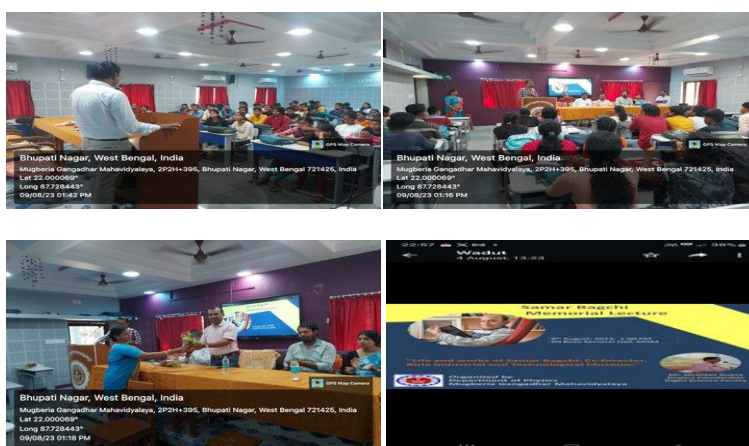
Bhupati Nagar, West Bengal, India
Mugberia Gangadhar Mahavidyalaya, 2P2H+395, Bhupati Nagar, West Bengal 721425, India
Lat 22.000069°
Long 87.728443°
09/08/23 01:42 PM

GPS Map Camera
Bhupati Nagar, West Bengal, India
Mugberia Gangadhar Mahavidyalaya, 2P2H+395, Bhupati Nagar, West Bengal 721425, India
Lat 22.000069°
Long 87.728443°
09/08/23 01:16 PM

GPS Map Camera
Bhupati Nagar, West Bengal, India
Mugberia Gangadhar Mahavidyalaya, 2P2H+395, Bhupati Nagar, West Bengal 721425, India
Lat 22.000069°
Long 87.728443°
09/08/23 01:18 PM

22:57
Wadut
4 August, 13:23
Samar Bagchi Memorial Lecture
"Life and works of Samar Bagchi Ex-Director, Birla Industrial and Technological Museum"
Organized by Department of Physics Mugberia Gangadhar Mahavidyalaya
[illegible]